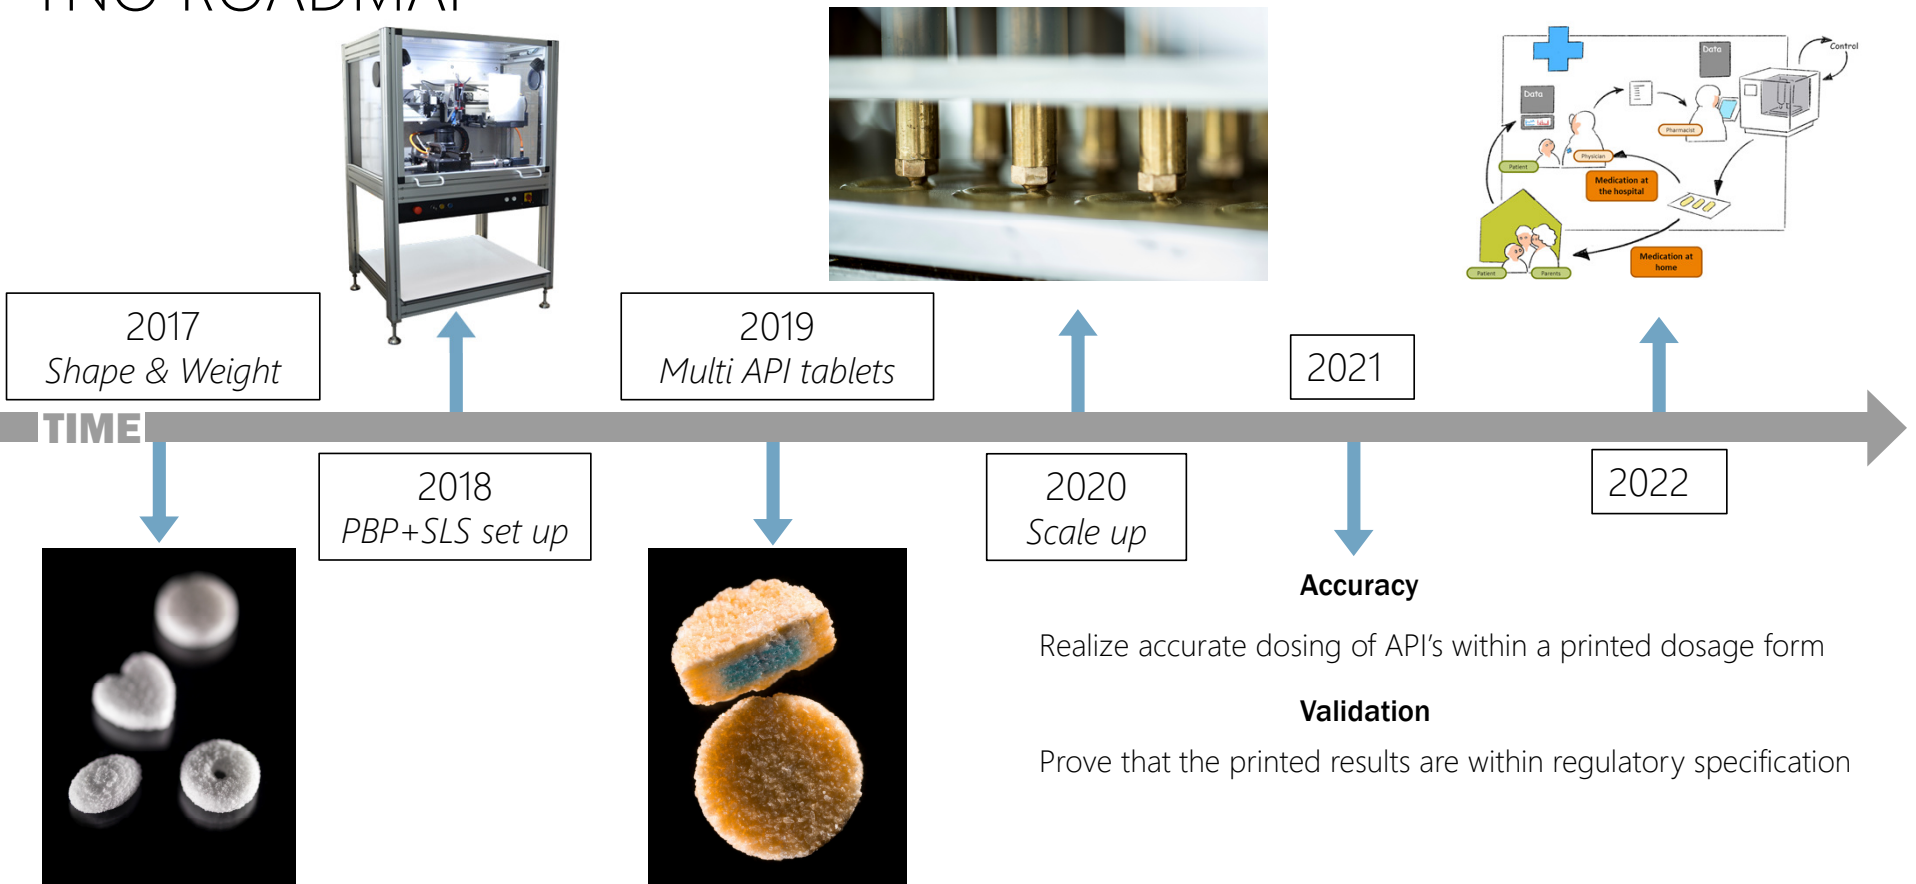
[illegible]

Data

Data

Control

Pharmacist

Physician

Patient

Medication at the hospital

Patient

Parents

Medication at home

2017
*Shape & Weight*

2019
*Multi API tablets*

2021

TIME

2018
*PBP+SLS set up*

2020
*Scale up*

2022

**Accuracy**

Realize accurate dosing of API's within a printed dosage form

**Validation**

Prove that the printed results are within regulatory specification